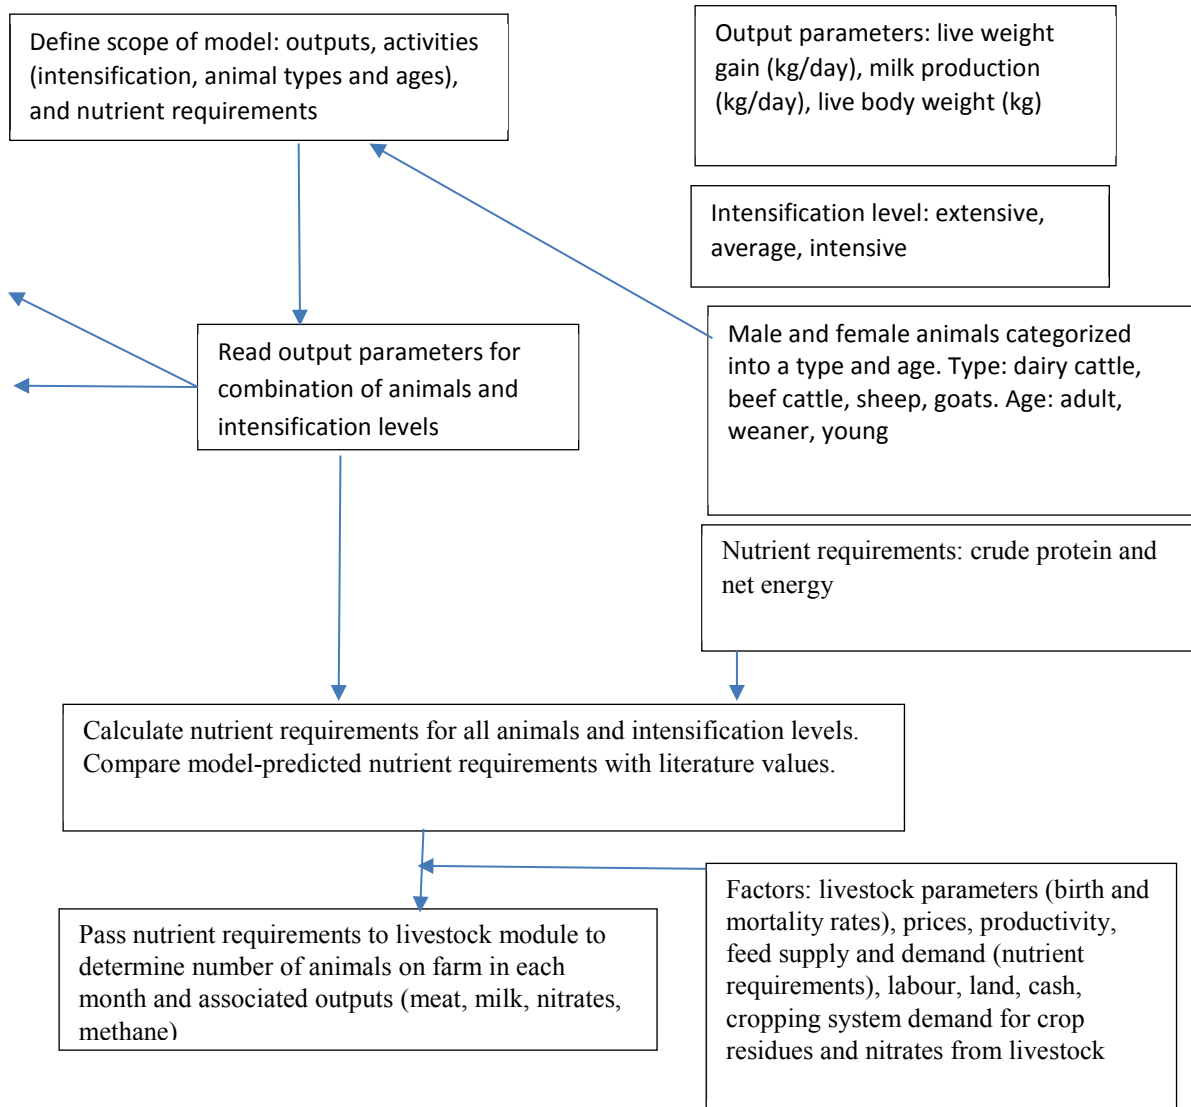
Define scope of model: outputs, activities (intensification, animal types and ages), and nutrient requirements

Output parameters: live weight gain (kg/day), milk production (kg/day), live body weight (kg)

Intensification level: extensive, average, intensive

Read output parameters for combination of animals and intensification levels

Male and female animals categorized into a type and age. Type: dairy cattle, beef cattle, sheep, goats. Age: adult, weaner, young

Nutrient requirements: crude protein and net energy

Calculate nutrient requirements for all animals and intensification levels. Compare model-predicted nutrient requirements with literature values.

Pass nutrient requirements to livestock module to determine number of animals on farm in each month and associated outputs (meat, milk, nitrates, methane)

Factors: livestock parameters (birth and mortality rates), prices, productivity, feed supply and demand (nutrient requirements), labour, land, cash, cropping system demand for crop residues and nitrates from livestock